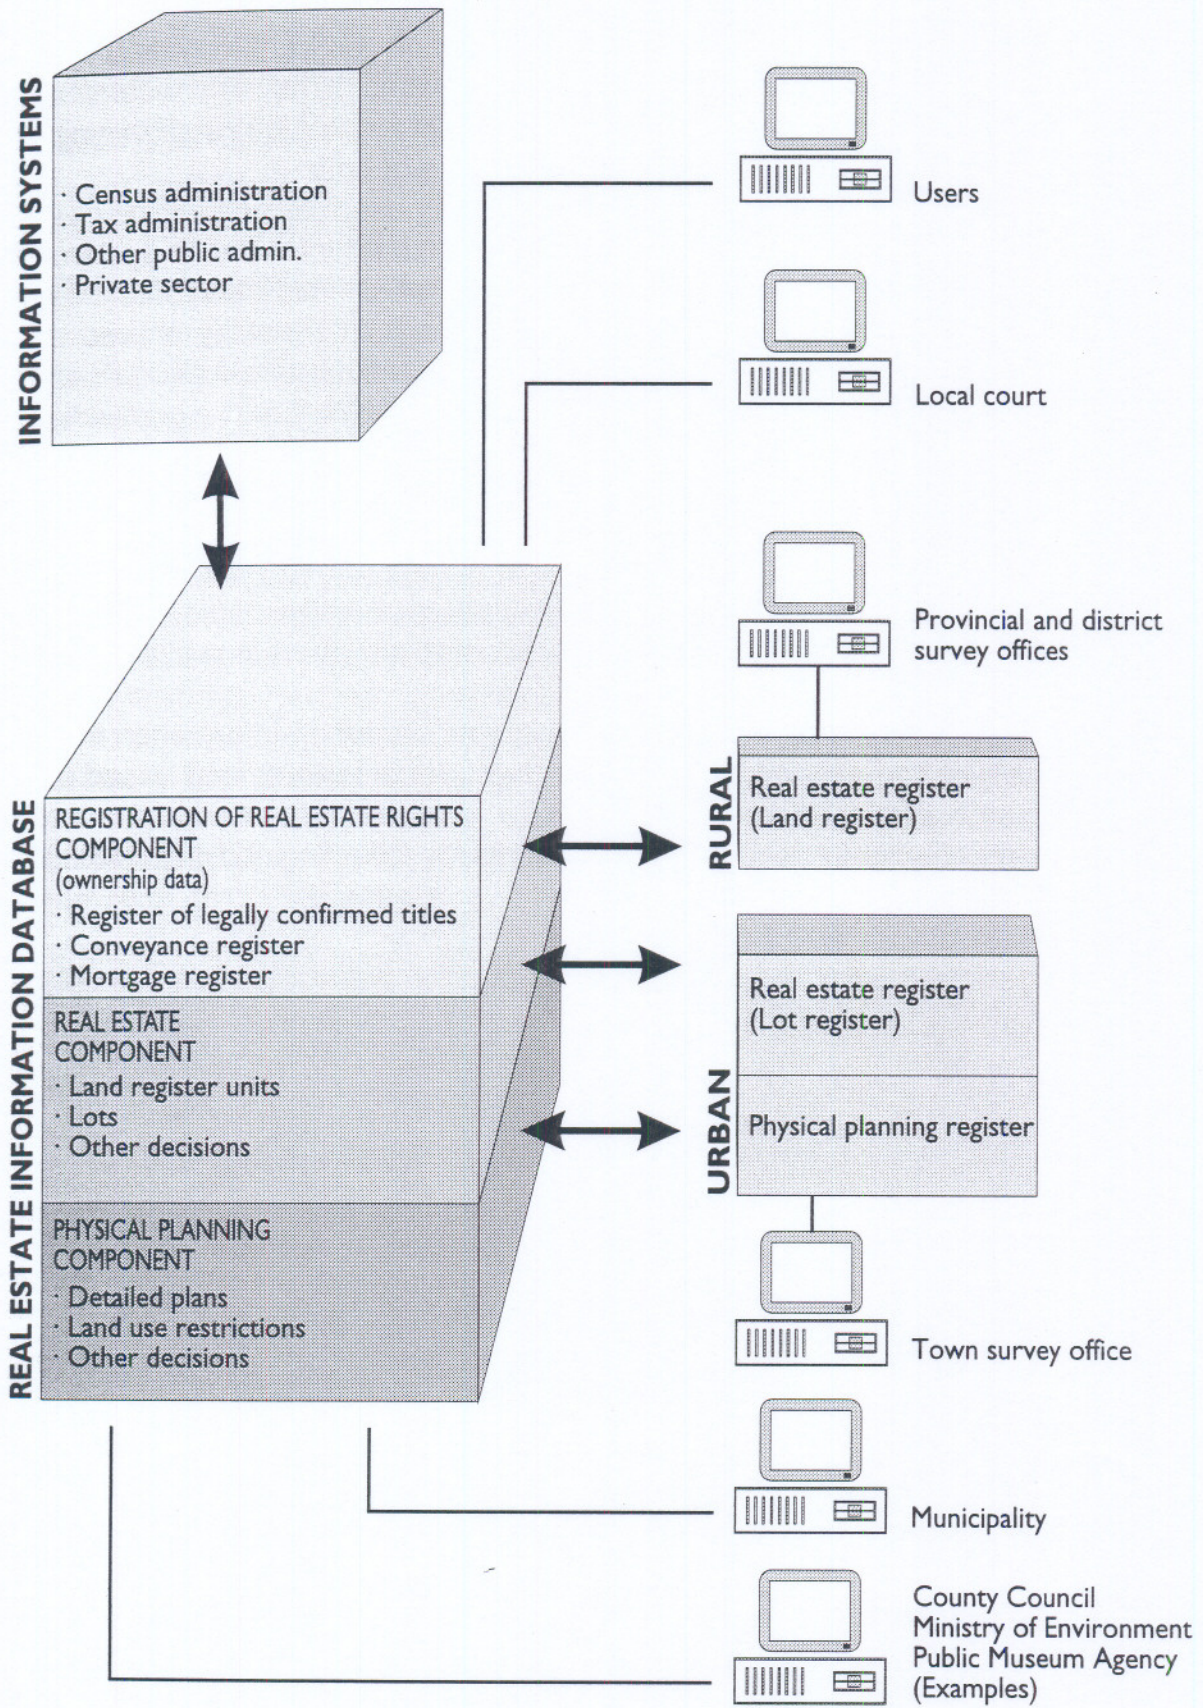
INFORMATION SYSTEMS

· Census administration
· Tax administration
· Other public admin.
· Private sector

Users

Local court

Provincial and district survey offices

RURAL

Real estate register (Land register)

REAL ESTATE INFORMATION DATABASE

REGISTRATION OF REAL ESTATE RIGHTS COMPONENT (ownership data)
· Register of legally confirmed titles
· Conveyance register
· Mortgage register

REAL ESTATE COMPONENT
· Land register units
· Lots
· Other decisions

PHYSICAL PLANNING COMPONENT
· Detailed plans
· Land use restrictions
· Other decisions

URBAN

Real estate register (Lot register)

Physical planning register

Town survey office

Municipality

County Council
Ministry of Environment
Public Museum Agency
(Examples)